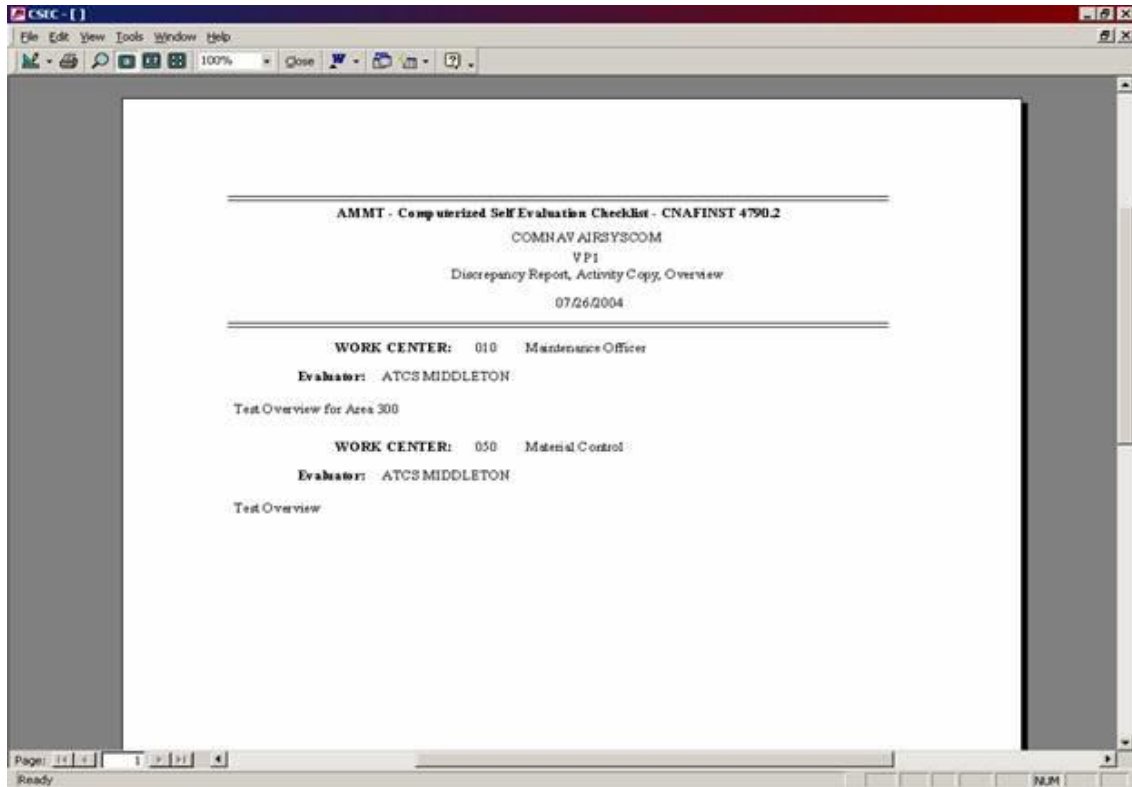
CSEC - []

File Edit View Tools Window Help

100% Close

AMMT - Computerized Self Evaluation Checklist - CNAFINST 4790.2

COMNAVAIRSYSCOM

VP1

Discrepancy Report, Activity Copy, Overview

07/26/2004

WORK CENTER: 010 Maintenance Officer

Evaluator: ATCS MIDDLETON

Test Overview for Area 300

WORK CENTER: 050 Material Control

Evaluator: ATCS MIDDLETON

Test Overview

Page: 1

Ready

NUM